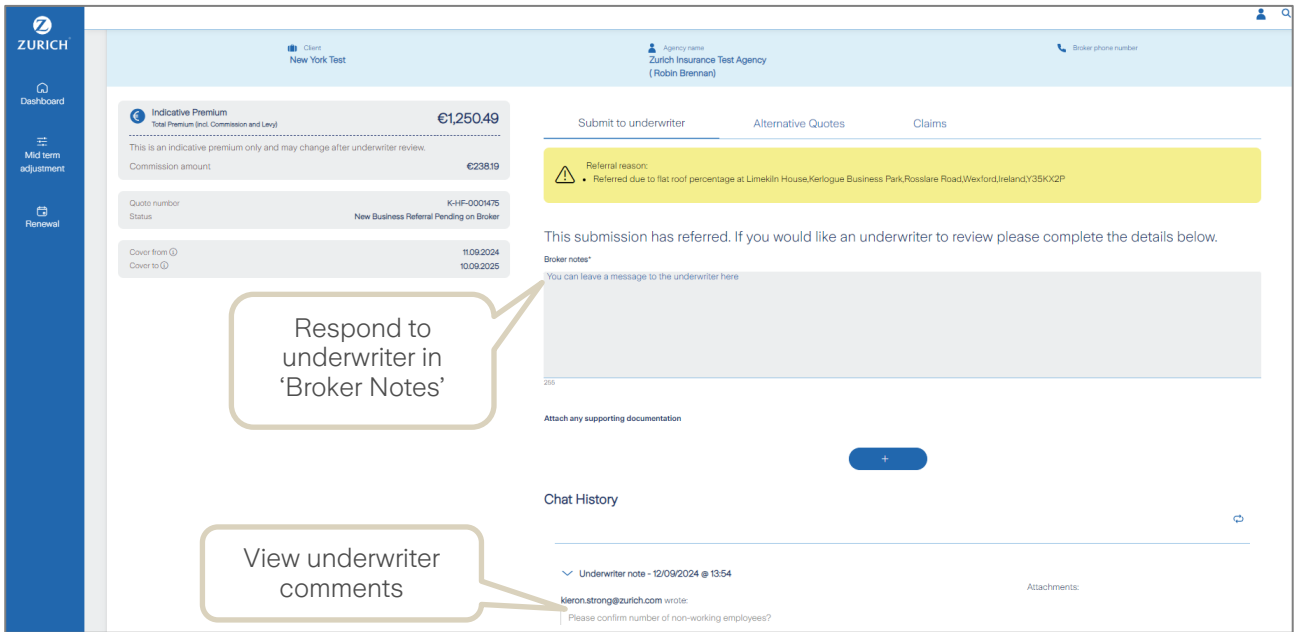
ZURICH

Dashboard

Mid term adjustment

Renewal

Client
New York Test

Agency name
Zurich Insurance Test Agency
( Robin Brennan)

Broker phone number

Indicative Premium
Total Premium (incl. Commission and Levy)
€1,250.49

This is an indicative premium only and may change after underwriter review.
Commission amount €238.19

Quote number K-HF-0001475
Status New Business Referral Pending on Broker

Cover from 11.09.2024
Cover to 10.09.2025

Submit to underwriter
Alternative Quotes
Claims

Referral reason:
• Referred due to flat roof percentage at Limekiln House,Kerlogue Business Park,Rosslare Road,Wexford,Ireland,Y35KX2P

This submission has referred. If you would like an underwriter to review please complete the details below.

Broker notes*
You can leave a message to the underwriter here

255

Respond to underwriter in 'Broker Notes'

Attach any supporting documentation

+

Chat History

Underwriter note - 12/09/2024 @ 13:54

Attachments:

kieron.strong@zurich.com wrote:
Please confirm number of non-working employees?

View underwriter comments